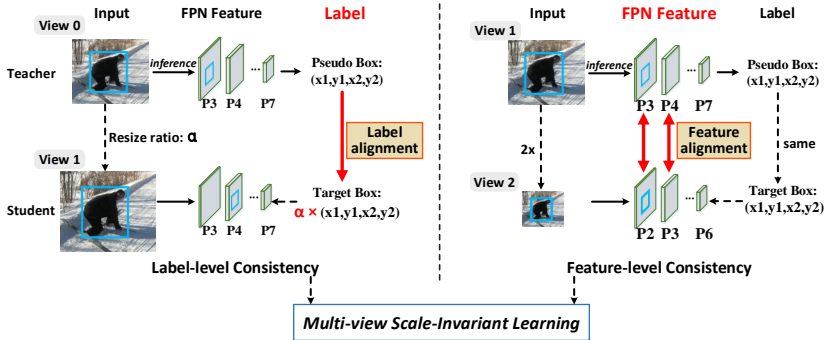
View 0
Input
FPN Feature
Label
Teacher
inference
P3 P4 ··· P7
Pseudo Box: (x1,y1,x2,y2)
Resize ratio: α
Label alignment
View 1
Student
P3 P4 ··· P7
Target Box: α × (x1,y1,x2,y2)
Label-level Consistency

Input
FPN Feature
Label
View 1
inference
P3 P4 ··· P7
Pseudo Box: (x1,y1,x2,y2)
2x
Feature alignment
same
View 2
P2 P3 ··· P6
Target Box: (x1,y1,x2,y2)
Feature-level Consistency

Multi-view Scale-Invariant Learning